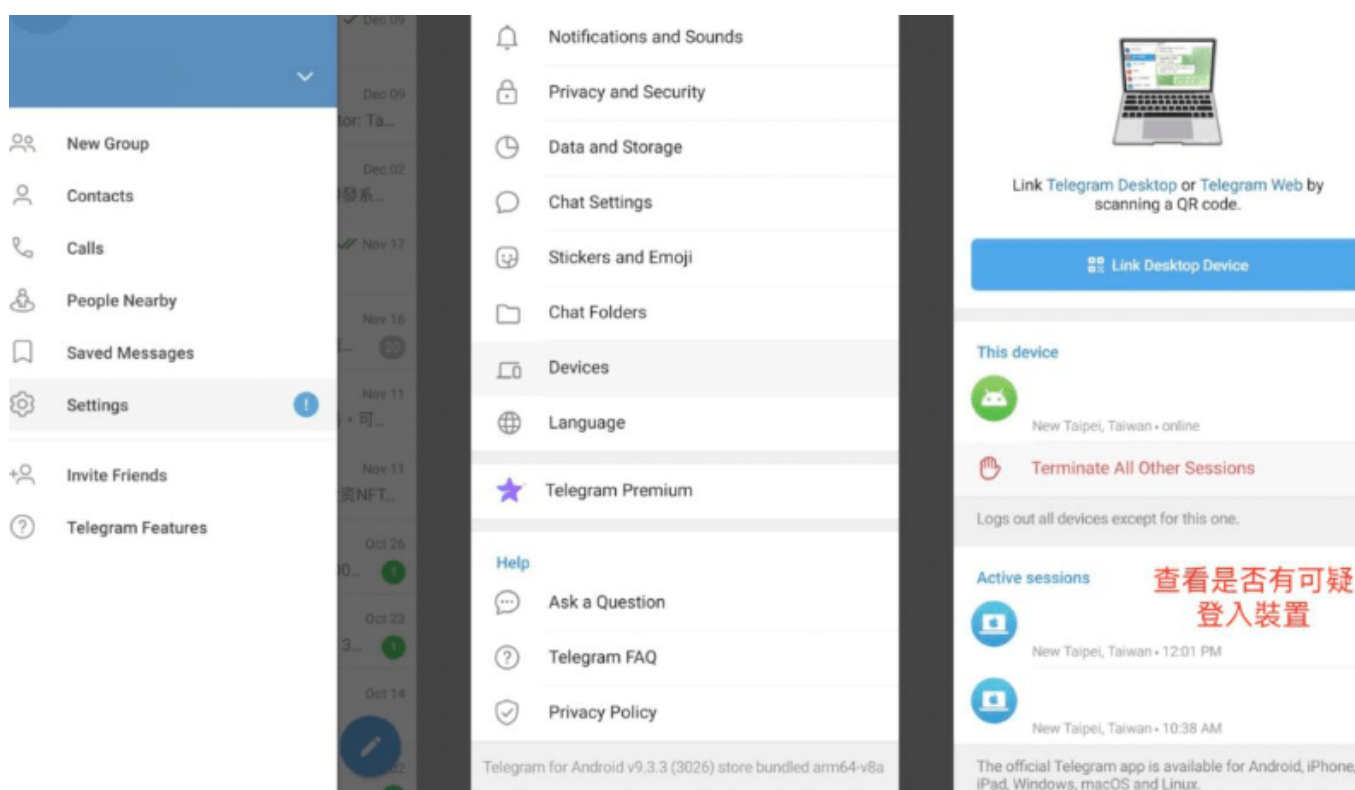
New Group
Contacts
Calls
People Nearby
Saved Messages
Settings
Invite Friends
Telegram Features

Dec 09
Dec 09
tor: Ta...
Dec 02
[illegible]發系...
Nov 17
Nov 16
20
Nov 11
・可...
Nov 11
资NFT...
Oct 26
1
Oct 23
1
Oct 14

Notifications and Sounds
Privacy and Security
Data and Storage
Chat Settings
Stickers and Emoji
Chat Folders
Devices
Language
Telegram Premium
Help
Ask a Question
Telegram FAQ
Privacy Policy
Telegram for Android v9.3.3 (3026) store bundled arm64-v8a

Link Telegram Desktop or Telegram Web by scanning a QR code.
Link Desktop Device
This device
New Taipei, Taiwan • online
Terminate All Other Sessions
Logs out all devices except for this one.
Active sessions
查看是否有可疑登入裝置
New Taipei, Taiwan • 12:01 PM
New Taipei, Taiwan • 10:38 AM
The official Telegram app is available for Android, iPhone, iPad, Windows, macOS and Linux.